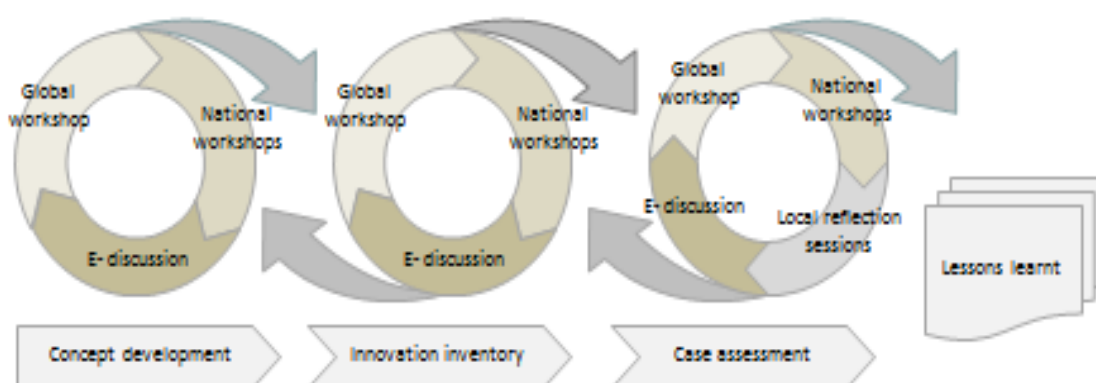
Global workshop

National workshops

E- discussion

Global workshop

National workshops

E- discussion

Global workshop

National workshops

E- discussion

Local reflection sessions

Lessons learnt

Concept development

Innovation inventory

Case assessment